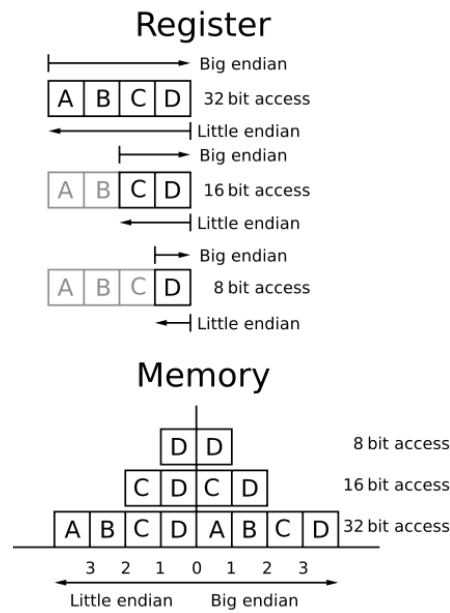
Register

Big endian
A B C D 32 bit access
Little endian

Big endian
A B C D 16 bit access
Little endian

Big endian
A B C D 8 bit access
Little endian

Memory

D D 8 bit access
C D C D 16 bit access
A B C D A B C D 32 bit access

3 2 1 0 1 2 3
Little endian Big endian